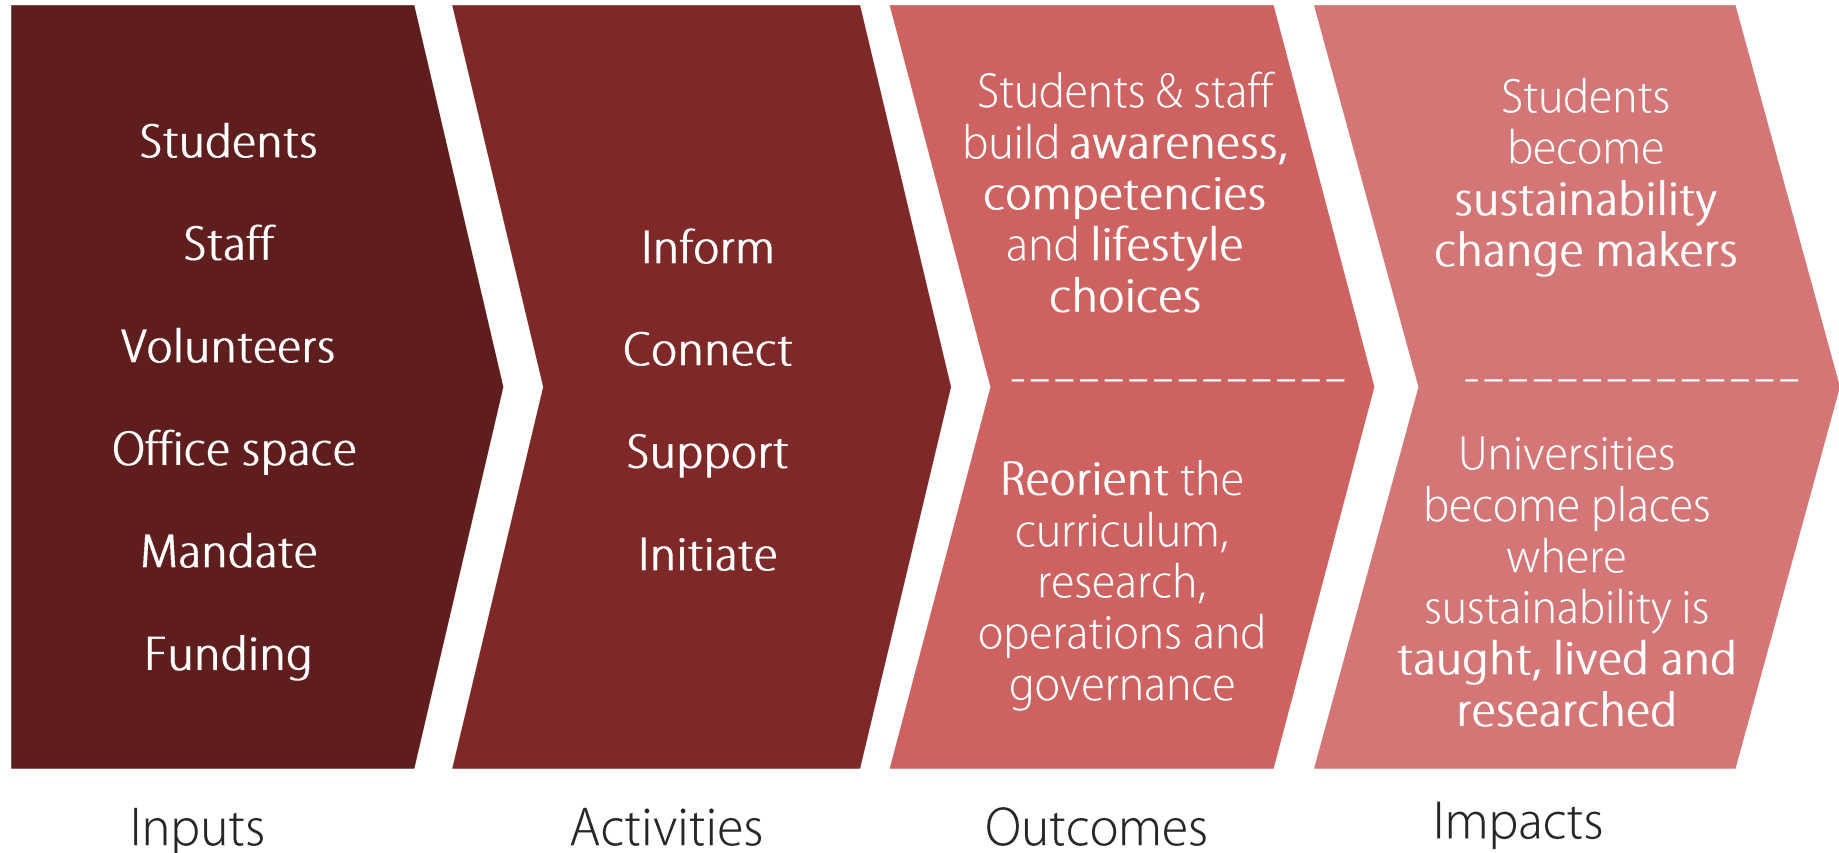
Students

Staff

Volunteers

Office space

Mandate

Funding

Inputs

Inform

Connect

Support

Initiate

Activities

Students & staff build awareness, competencies and lifestyle choices

Reorient the curriculum, research, operations and governance

Outcomes

Students become sustainability change makers

Universities become places where sustainability is taught, lived and researched

Impacts